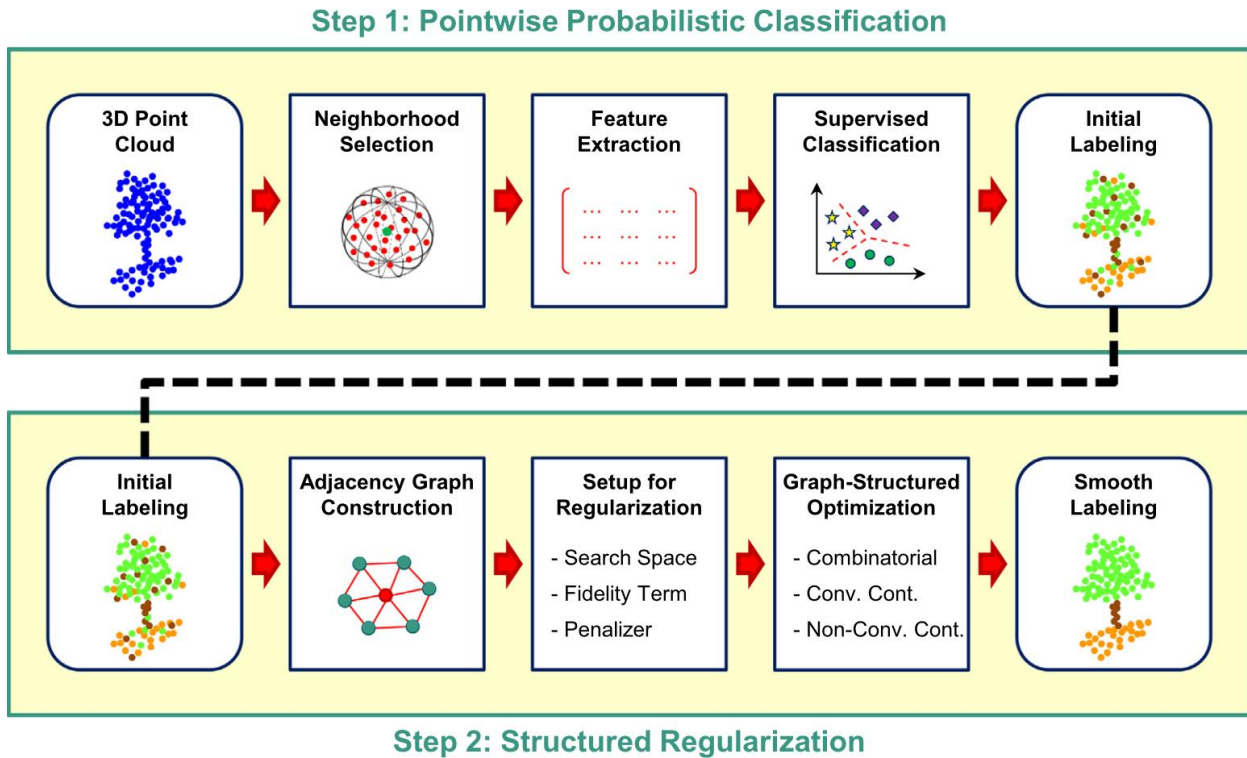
Step 1: Pointwise Probabilistic Classification

3D Point Cloud

Neighborhood Selection

Feature Extraction

$\begin{bmatrix} \cdots & \cdots & \cdots \\ \cdots & \cdots & \cdots \\ \cdots & \cdots & \cdots \end{bmatrix}$

Supervised Classification

Initial Labeling

Initial Labeling

Adjacency Graph Construction

Setup for Regularization

- Search Space
- Fidelity Term
- Penalizer

Graph-Structured Optimization

- Combinatorial
- Conv. Cont.
- Non-Conv. Cont.

Smooth Labeling

Step 2: Structured Regularization